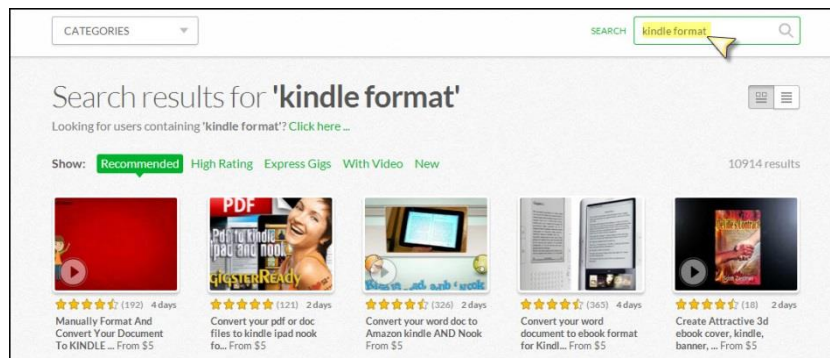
CATEGORIES

SEARCH kindle format

Search results for 'kindle format'

Looking for users containing 'kindle format'? Click here ...

Show: Recommended High Rating Express Gigs With Video New

10914 results

PDF

(192) 4 days
Manually Format And Convert Your Document To KINDLE ... From $5

(121) 2 days
Convert your pdf or doc files to kindle ipad nook fo... From $5

(326) 2 days
Convert your word doc to Amazon kindle AND Nook From $5

(365) 4 days
Convert your word document to ebook format for Kindl... From $5

(18) 2 days
Create Attractive 3d ebook cover, kindle, banner, ... From $5